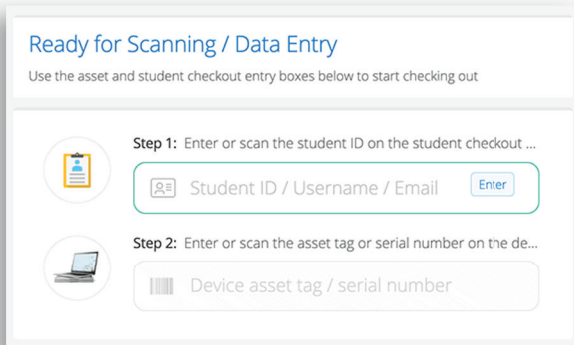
Ready for Scanning / Data Entry

Use the asset and student checkout entry boxes below to start checking out

Step 1: Enter or scan the student ID on the student checkout ...

Student ID / Username / Email

Enter

Step 2: Enter or scan the asset tag or serial number on the de...

Device asset tag / serial number